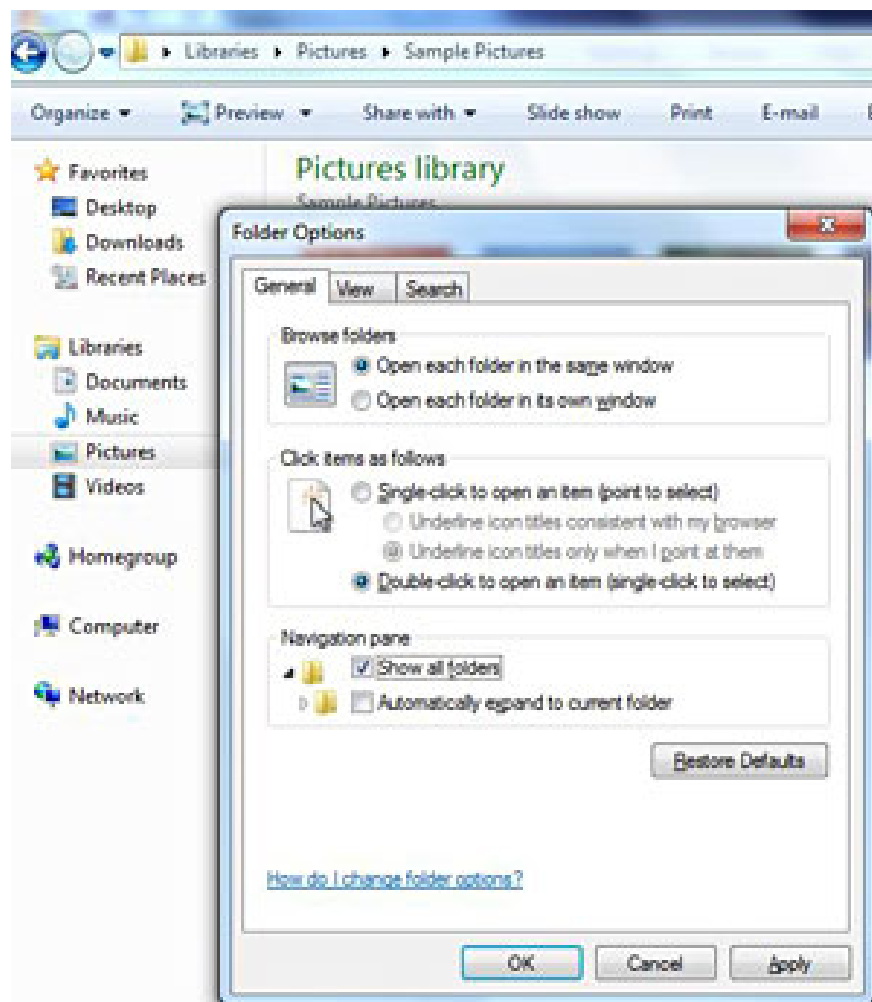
Libraries ▸ Pictures ▸ Sample Pictures

Organize ▾ Preview ▾ Share with ▾ Slide show Print E-mail

Favorites
Desktop
Downloads
Recent Places

Libraries
Documents
Music
Pictures
Videos

Homegroup

Computer

Network

Pictures library
Sample Pictures

Folder Options

General View Search

Browse folders
Open each folder in the same window
Open each folder in its own window

Click items as follows
Single-click to open an item (point to select)
Underline icon titles consistent with my browser
Underline icon titles only when I point at them
Double-click to open an item (single-click to select)

Navigation pane
Show all folders
Automatically expand to current folder

Restore Defaults

How do I change folder options?

OK Cancel Apply